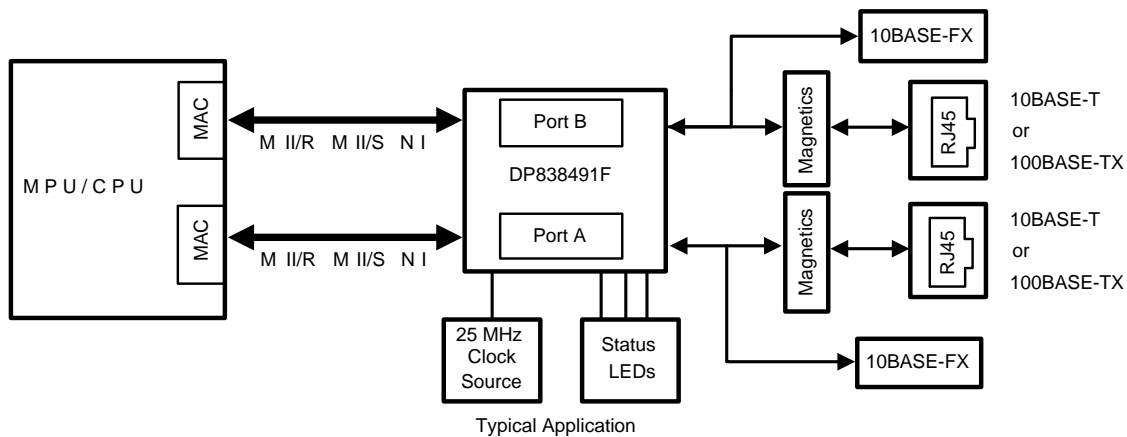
10BASE-FX

MPU/CPU

MAC

MAC

MII/RMII/SNI

MII/RMII/SNI

Port B

DP838491F

Port A

Magnetics

Magnetics

RJ45

RJ45

10BASE-T or 100BASE-TX

10BASE-T or 100BASE-TX

25 MHz Clock Source

Status LEDs

10BASE-FX

Typical Application